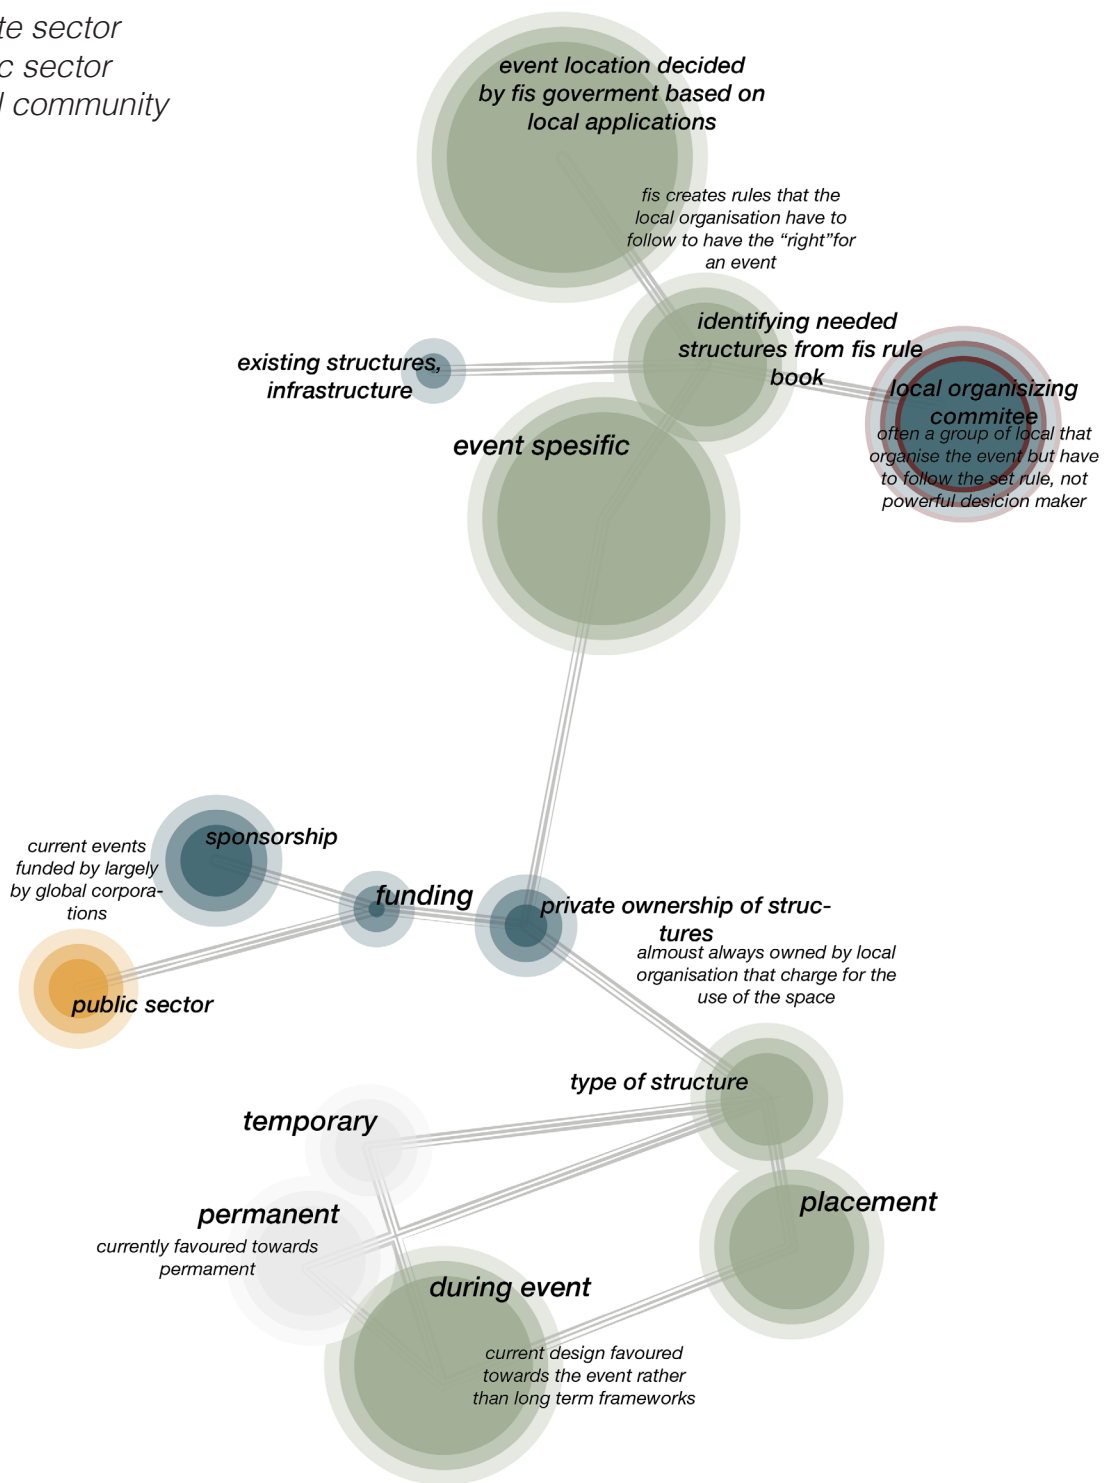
te sector
c sector
l community

event location decided by fis goverment based on local applications

fis creates rules that the local organisation have to follow to have the "right"for an event

identifying needed structures from fis rule book

existing structures, infrastructure

local organisizing commitee
often a group of local that organise the event but have to follow the set rule, not powerful desicion maker

event spesific

sponsorship

current events funded by largely by global corporations

funding

private ownership of structures
almoust always owned by local organisation that charge for the use of the space

public sector

type of structure

temporary

permanent
currently favoured towards permament

placement

during event

current design favoured towards the event rather than long term frameworks